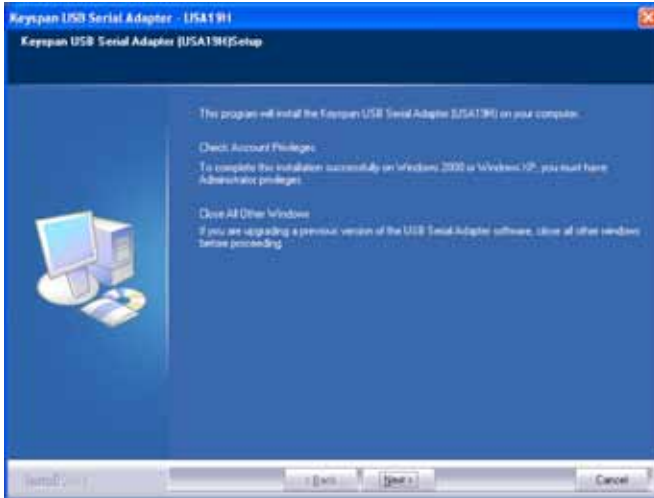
Keyspan USB Serial Adapter - USA19H

Keyspan USB Serial Adapter (USA19H)Setup

This program will install the Keyspan USB Serial Adapter (USA19H) on your computer.

Check Account Privileges
To complete the installation successfully on Windows 2000 or Windows XP, you must have Administrator privileges.

Close All Other Windows
If you are upgrading a previous version of the USB Serial Adapter software, close all other windows before proceeding.

InstallShield

< Back

Next >

Cancel